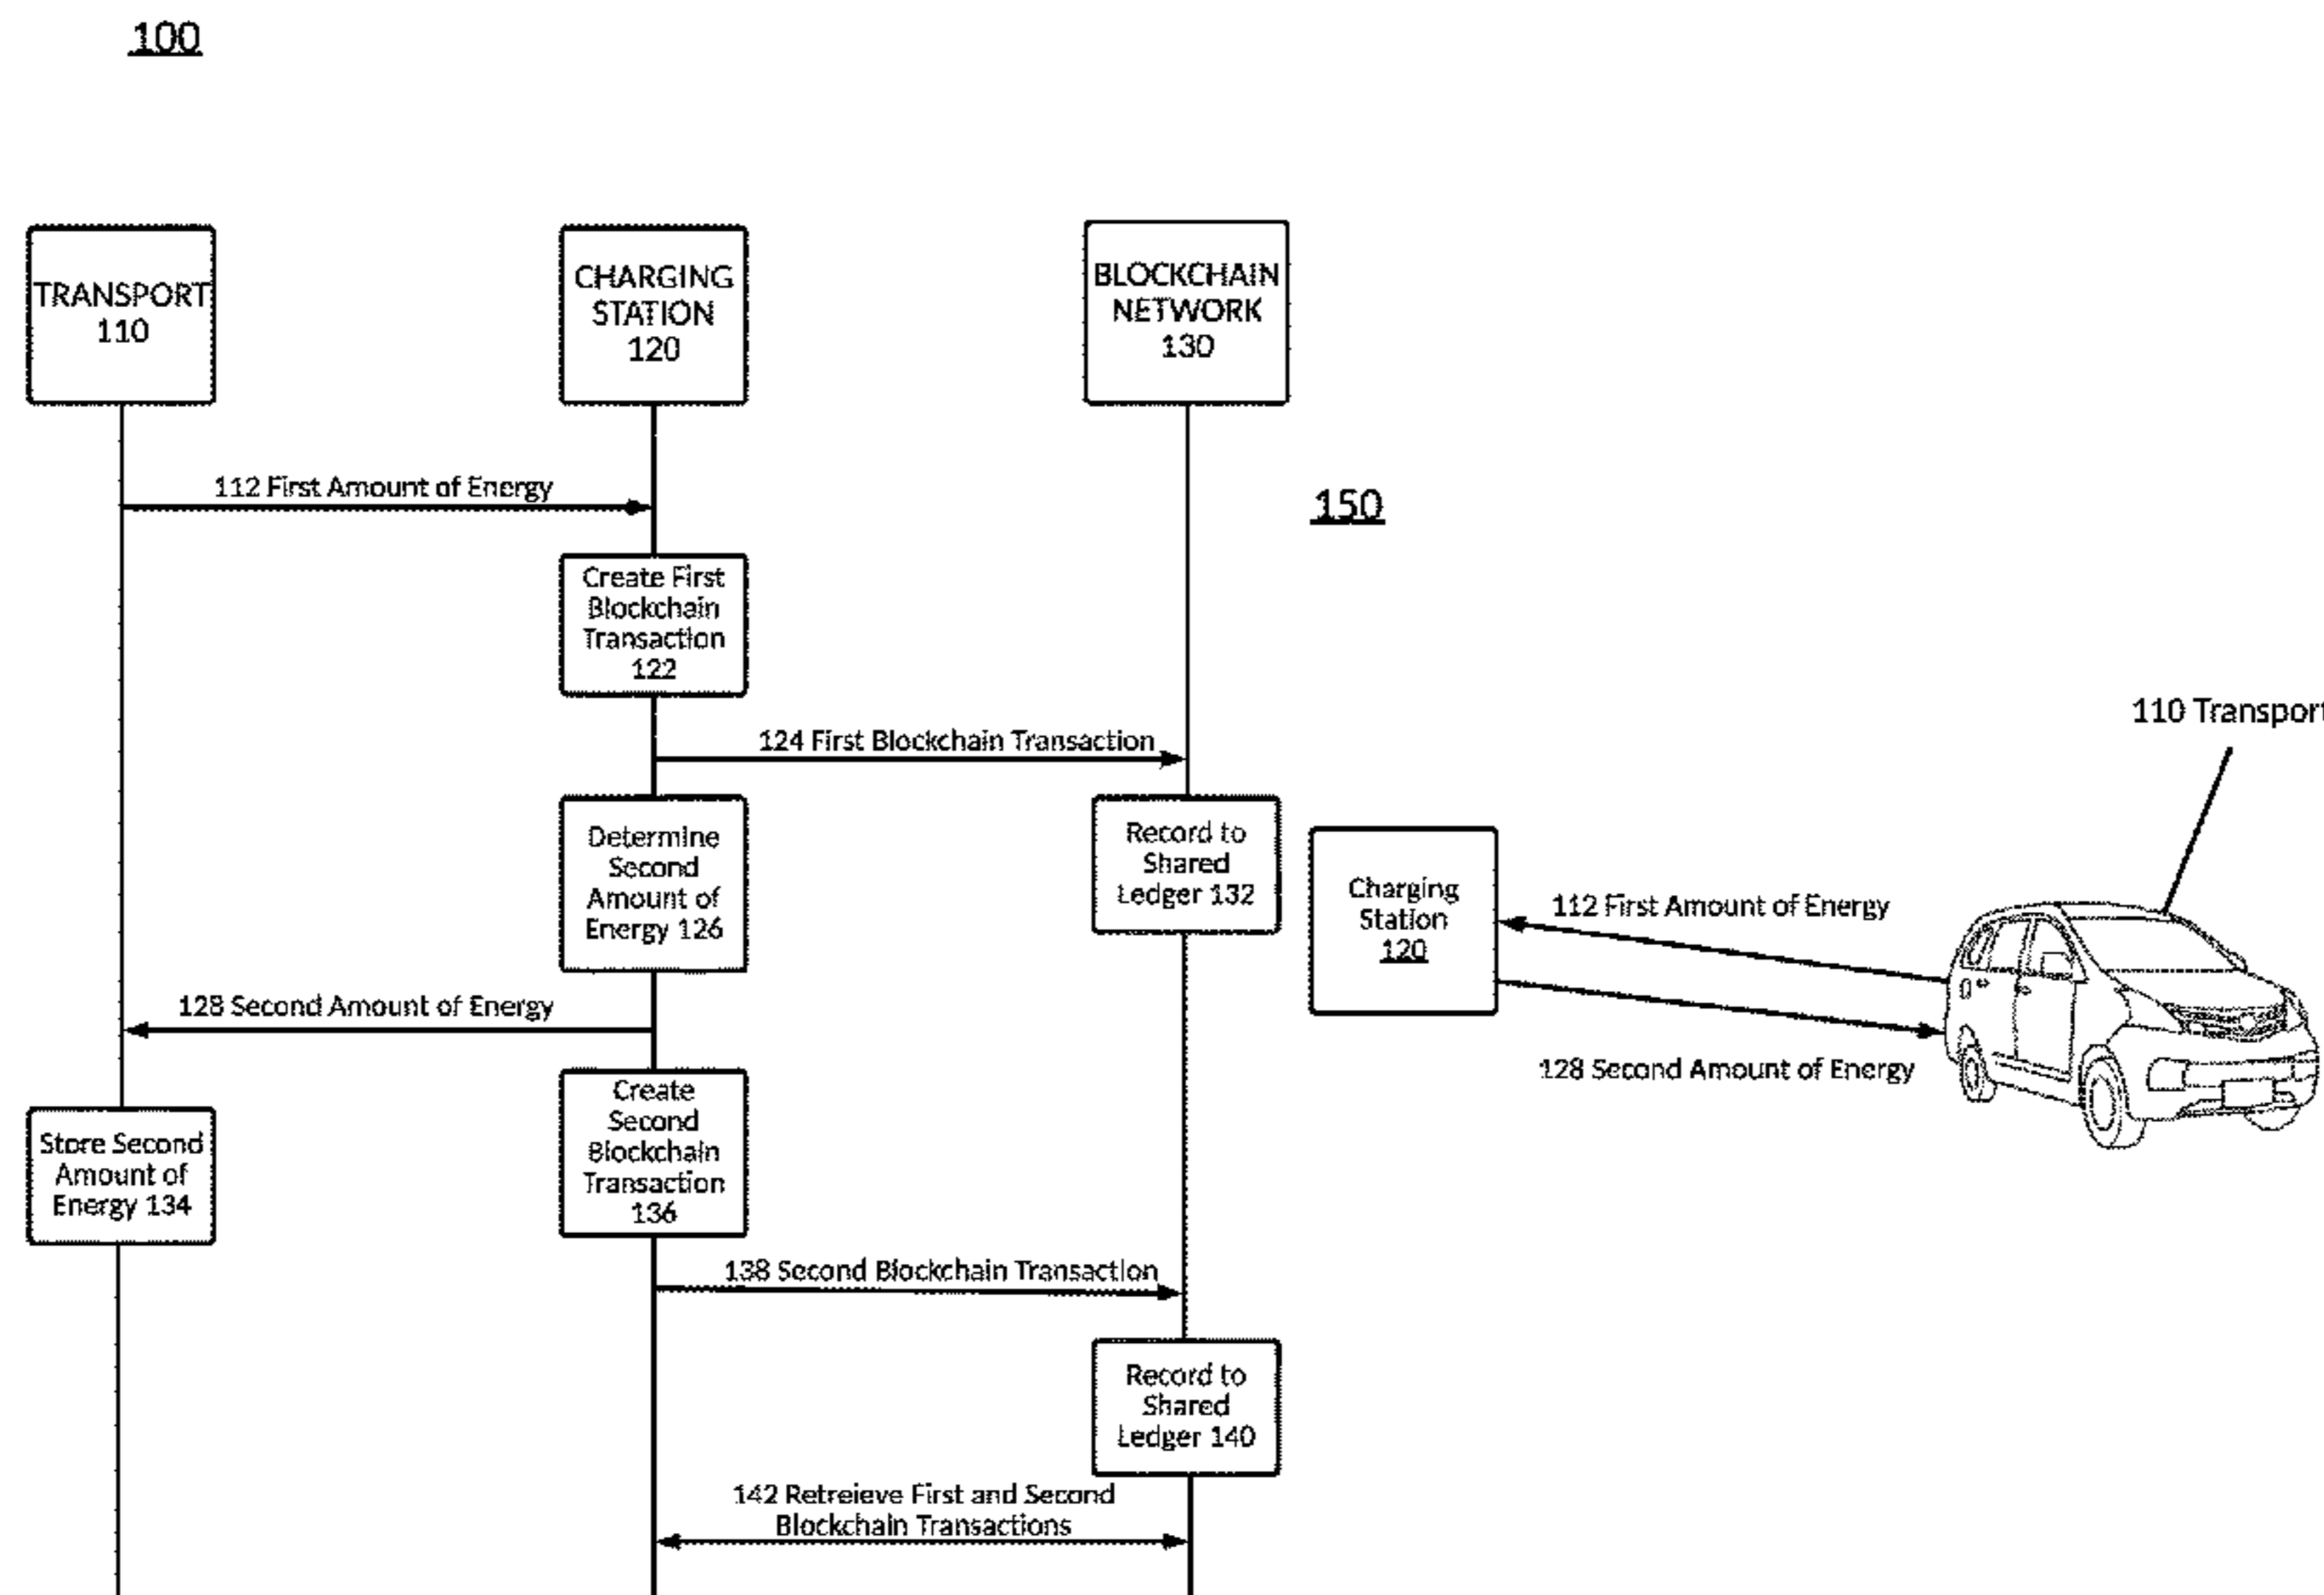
100

TRANSPORT 110

CHARGING STATION 120

BLOCKCHAIN NETWORK 130

112 First Amount of Energy

150

Create First Blockchain Transaction 122

124 First Blockchain Transaction

110 Transpor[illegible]

Determine Second Amount of Energy 126

Record to Shared Ledger 132

Charging Station 120

112 First Amount of Energy

128 Second Amount of Energy

128 Second Amount of Energy

Store Second Amount of Energy 134

Create Second Blockchain Transaction 136

138 Second Blockchain Transaction

Record to Shared Ledger 140

142 Retreieve First and Second Blockchain Transactions